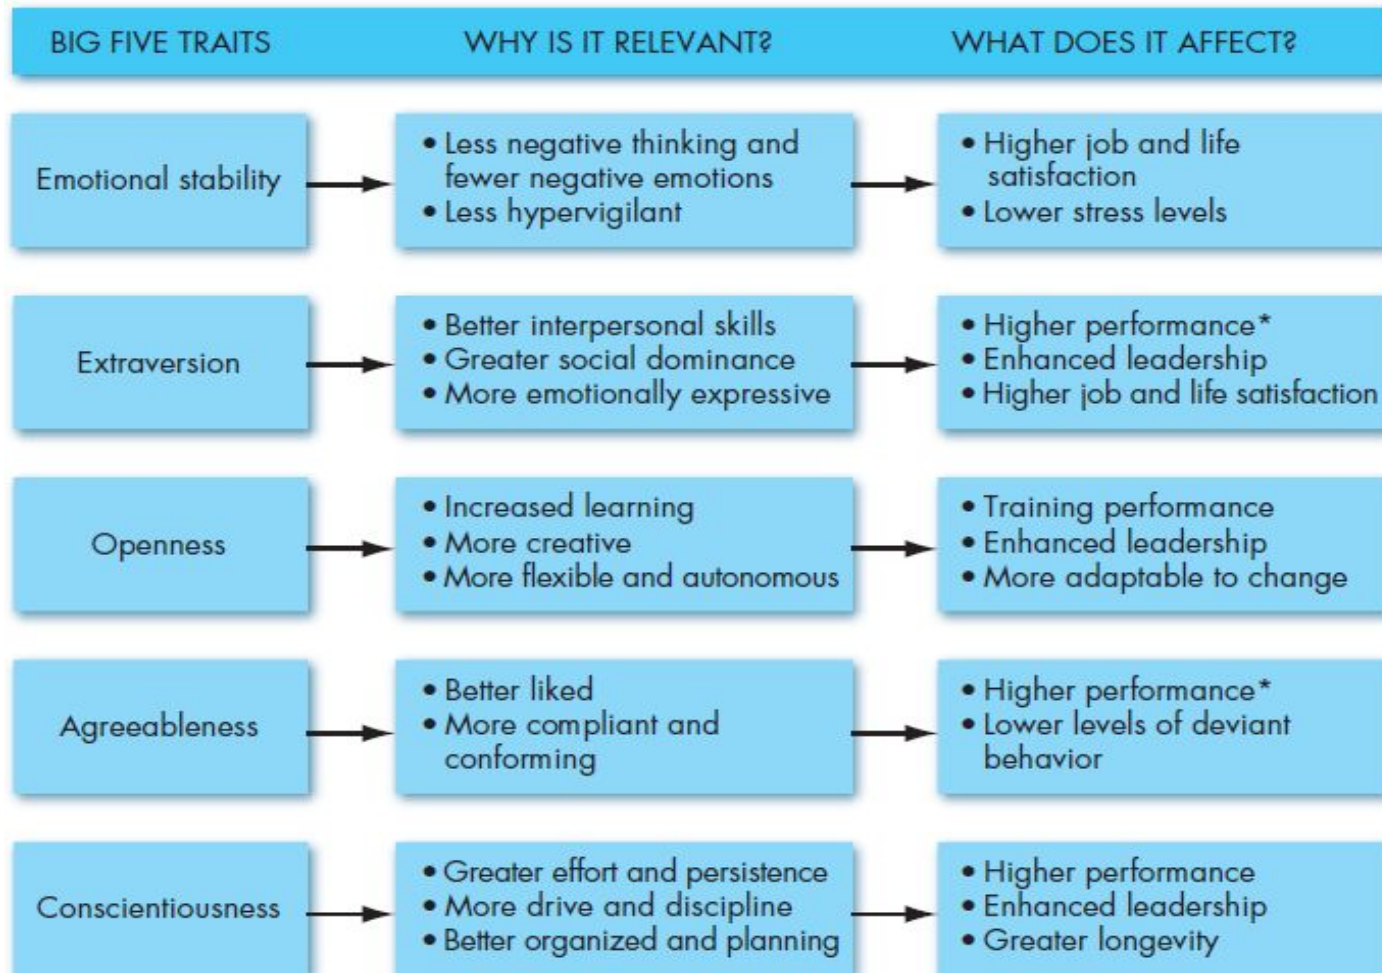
| BIG FIVE TRAITS | WHY IS IT RELEVANT? | WHAT DOES IT AFFECT? |
|---|---|---|
| Emotional stability | • Less negative thinking and fewer negative emotions • Less hypervigilant | • Higher job and life satisfaction • Lower stress levels |
| Extraversion | • Better interpersonal skills • Greater social dominance • More emotionally expressive | • Higher performance* • Enhanced leadership • Higher job and life satisfaction |
| Openness | • Increased learning • More creative • More flexible and autonomous | • Training performance • Enhanced leadership • More adaptable to change |
| Agreeableness | • Better liked • More compliant and conforming | • Higher performance* • Lower levels of deviant behavior |
| Conscientiousness | • Greater effort and persistence • More drive and discipline • Better organized and planning | • Higher performance • Enhanced leadership • Greater longevity |